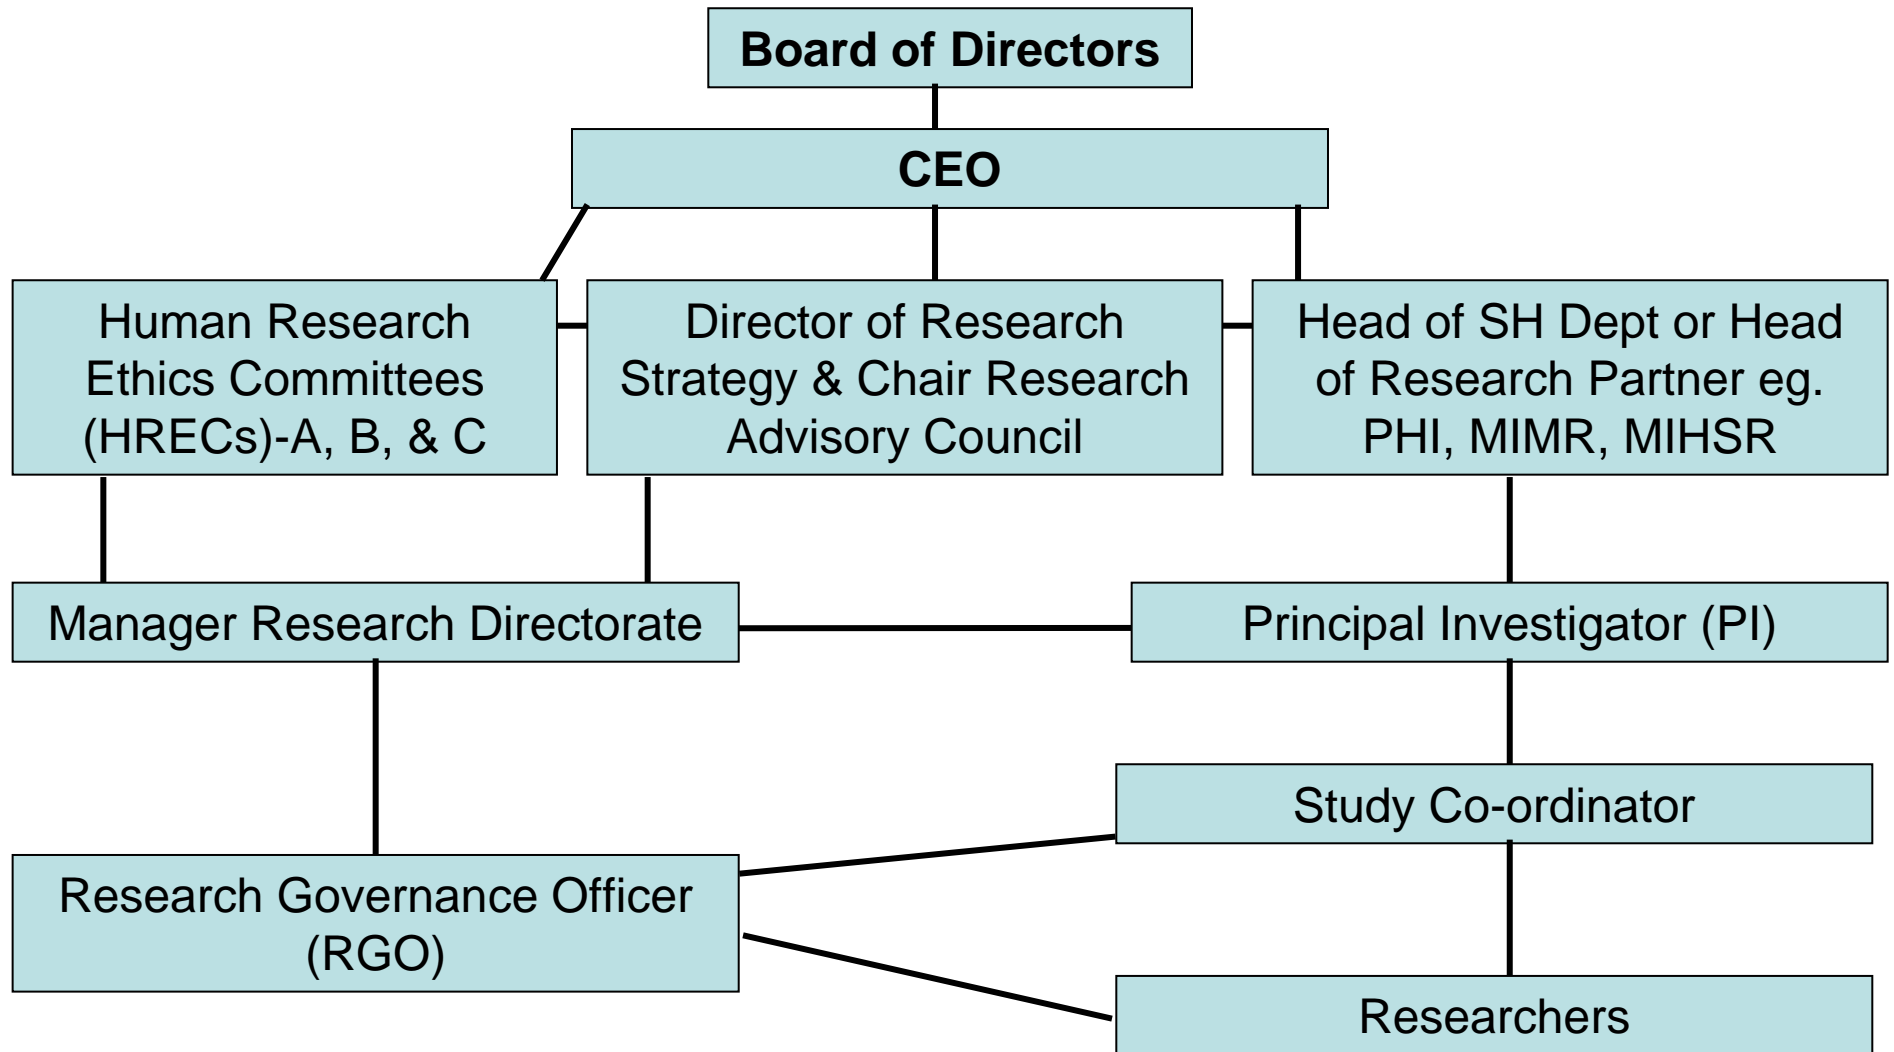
Board of Directors

CEO

Human Research Ethics Committees (HRECs)-A, B, & C

Director of Research Strategy & Chair Research Advisory Council

Head of SH Dept or Head of Research Partner eg. PHI, MIMR, MIHSR

Manager Research Directorate

Principal Investigator (PI)

Study Co-ordinator

Research Governance Officer (RGO)

Researchers